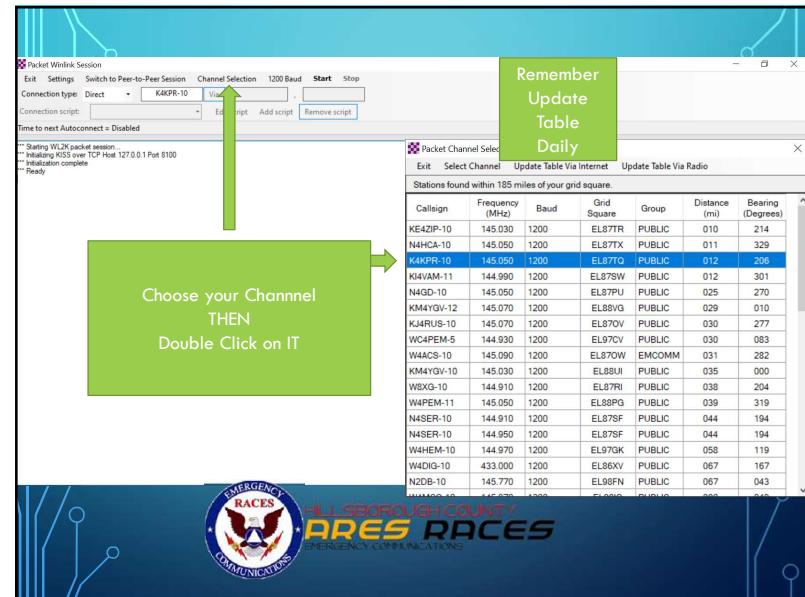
Packet Winlink Session

Exit Settings Switch to Peer-to-Peer Session Channel Selection 1200 Baud Start Stop

Connection type: Direct K4KPR-10 Via

Connection script: Edit script Add script Remove script

Time to next Autoconnect = Disabled

*** Starting WL2K packet session...
*** Initializing KISS over TCP Host 127.0.0.1 Port 8100
*** Initialization complete
*** Ready

Remember Update Table Daily

Packet Channel Selec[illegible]

Exit Select Channel Update Table Via Internet Update Table Via Radio

Stations found within 185 miles of your grid square.

| Callsign | Frequency (MHz) | Baud | Grid Square | Group | Distance (mi) | Bearing (Degrees) |
|---|---|---|---|---|---|---|
| KE4ZIP-10 | 145.030 | 1200 | EL87TR | PUBLIC | 010 | 214 |
| N4HCA-10 | 145.050 | 1200 | EL87TX | PUBLIC | 011 | 329 |
| K4KPR-10 | 145.050 | 1200 | EL87TQ | PUBLIC | 012 | 206 |
| KI4VAM-11 | 144.990 | 1200 | EL87SW | PUBLIC | 012 | 301 |
| N4GD-10 | 145.050 | 1200 | EL87PU | PUBLIC | 025 | 270 |
| KM4YGV-12 | 145.070 | 1200 | EL88VG | PUBLIC | 029 | 010 |
| KJ4RUS-10 | 145.070 | 1200 | EL87OV | PUBLIC | 030 | 277 |
| WC4PEM-5 | 144.930 | 1200 | EL97CV | PUBLIC | 030 | 083 |
| W4ACS-10 | 145.090 | 1200 | EL87OW | EMCOMM | 031 | 282 |
| KM4YGV-10 | 145.030 | 1200 | EL88UI | PUBLIC | 035 | 000 |
| W8XG-10 | 144.910 | 1200 | EL87RI | PUBLIC | 038 | 204 |
| W4PEM-11 | 145.050 | 1200 | EL88PG | PUBLIC | 039 | 319 |
| N4SER-10 | 144.910 | 1200 | EL87SF | PUBLIC | 044 | 194 |
| N4SER-10 | 144.950 | 1200 | EL87SF | PUBLIC | 044 | 194 |
| W4HEM-10 | 144.970 | 1200 | EL97GK | PUBLIC | 058 | 119 |
| W4DIG-10 | 433.000 | 1200 | EL86XV | PUBLIC | 067 | 167 |
| N2DB-10 | 145.770 | 1200 | EL98FN | PUBLIC | 067 | 043 |

Choose your Channnel THEN Double Click on IT

EMERGENCY RACES COMMUNICATIONS

HILLSBOROUGH COUNTY ARES RACES EMERGENCY COMMUNICATIONS